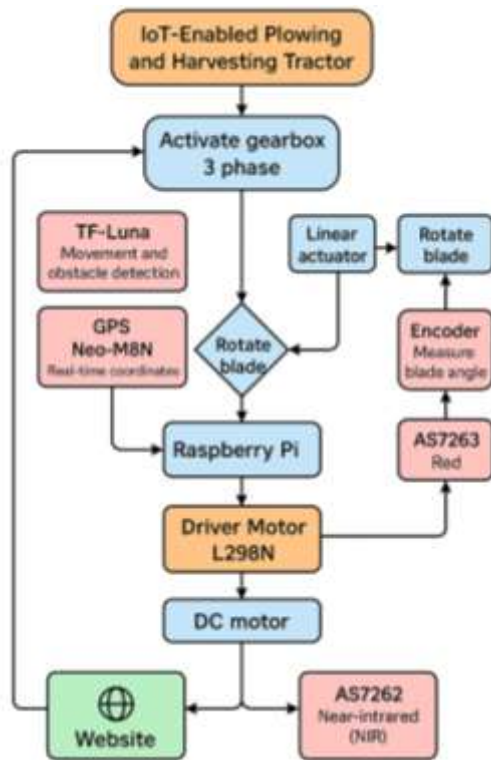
IoT-Enabled Plowing and Harvesting Tractor

Activate gearbox 3 phase

TF-Luna
Movement and obstacle detection

Linear actuator

Rotate blade

GPS Neo-M8N
Real-time coordinates

Rotate blade

Encoder
Measure blade angle

Raspberry Pi

AS7263
Red

Driver Motor L298N

DC motor

Website

AS7262
Near-infrared (NIR)